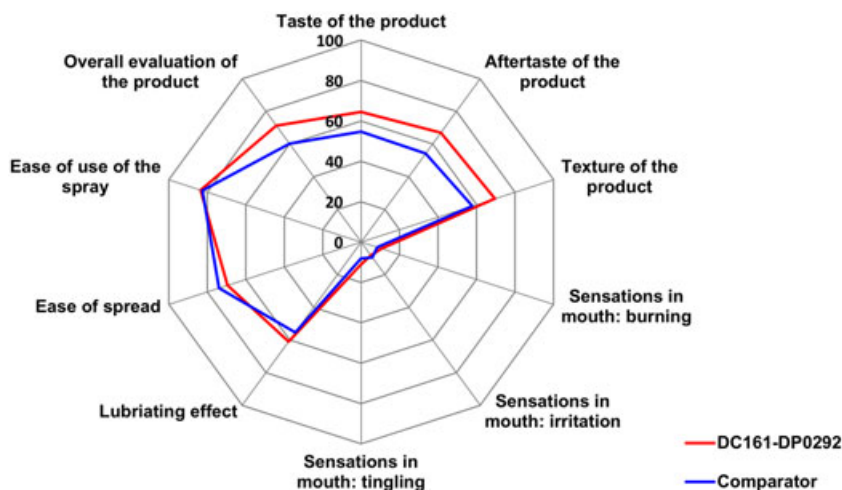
Taste of the product

100

80

60

40

20

0

Aftertaste of the product

Texture of the product

Sensations in mouth: burning

Sensations in mouth: irritation

Sensations in mouth: tingling

Lubriating effect

Ease of spread

Ease of use of the spray

Overall evaluation of the product

DC161-DP0292

Comparator